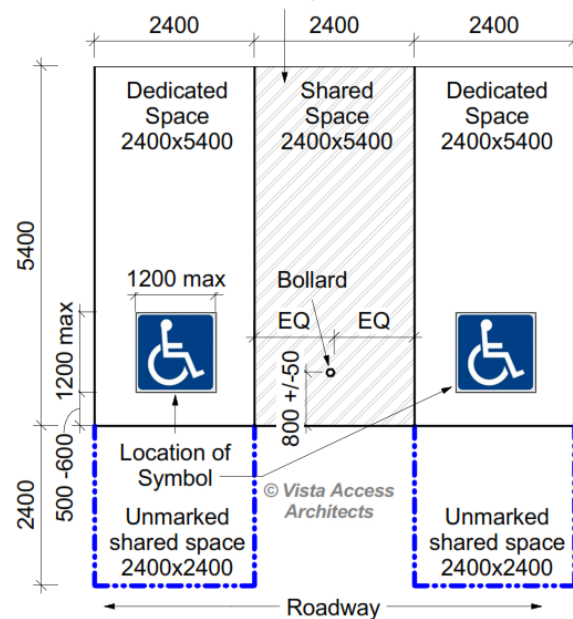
2400
2400
2400

Dedicated Space 2400x5400

Shared Space 2400x5400

Dedicated Space 2400x5400

5400

1200 max

Bollard

EQ
EQ

1200 max

800 +/-50

500 -600

Location of Symbol

© Vista Access Architects

2400

Unmarked shared space 2400x2400

Unmarked shared space 2400x2400

Roadway